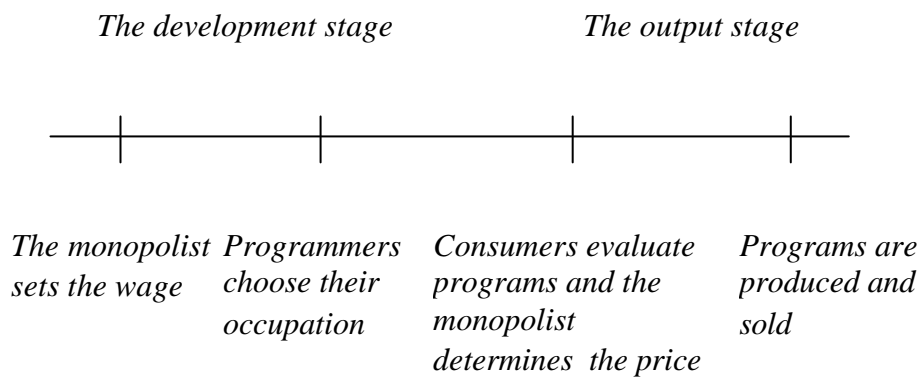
The development stage

The output stage

The monopolist sets the wage

Programmers choose their occupation

Consumers evaluate programs and the monopolist determines the price

Programs are produced and sold